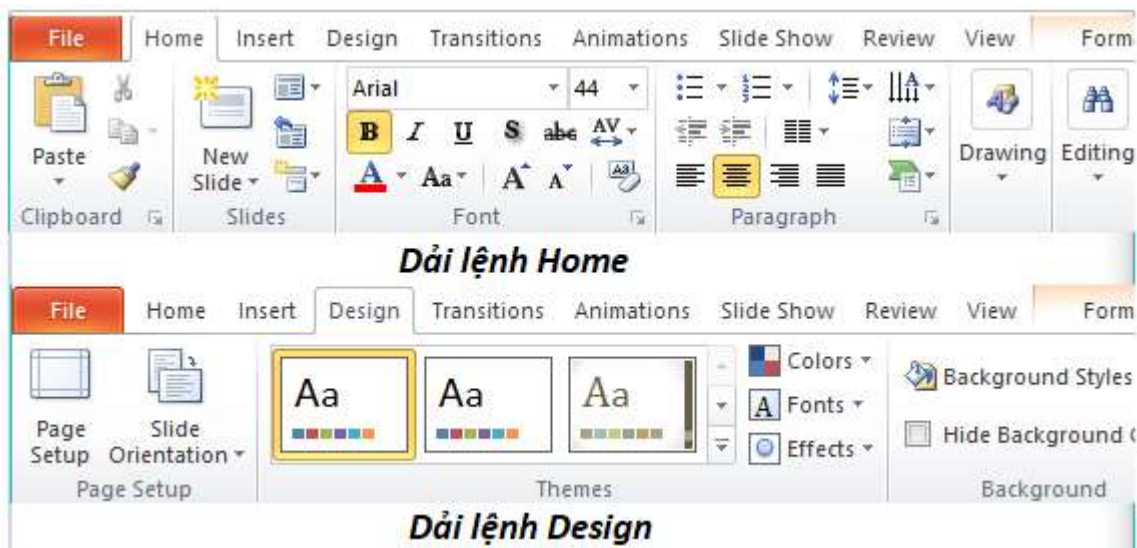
File Home Insert Design Transitions Animations Slide Show Review View Form

Paste

New Slide

Arial 44

B I U S abc AV

A Aa A A

Drawing Editing

Clipboard Slides Font Paragraph

Dải lệnh Home

File Home Insert Design Transitions Animations Slide Show Review View Form

Page Setup Slide Orientation

Aa Aa Aa

Colors

Fonts

Effects

Background Styles

Hide Background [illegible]

Page Setup Themes Background

Dải lệnh Design